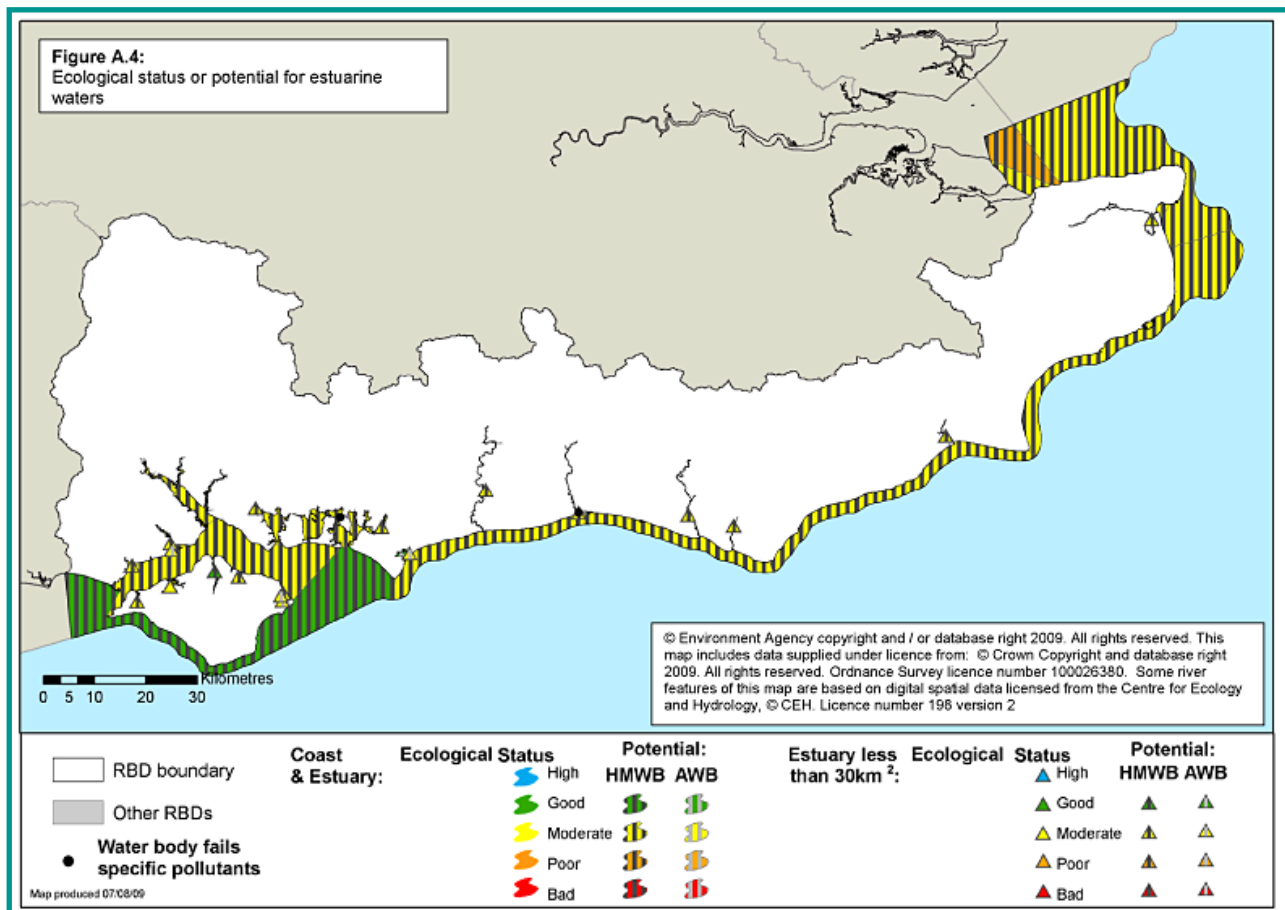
Figure A.4:
Ecological status or potential for estuarine waters

© Environment Agency copyright and / or database right 2009. All rights reserved. This map includes data supplied under licence from: © Crown Copyright and database right 2009. All rights reserved. Ordnance Survey licence number 100026380. Some river features of this map are based on digital spatial data licensed from the Centre for Ecology and Hydrology, © CEH. Licence number 198 version 2

0 5 10 20 30 Kilometres

RBD boundary

Other RBDs

Water body fails specific pollutants

Map produced 07/08/09

Coast & Estuary:

Ecological Status

High

Good

Moderate

Poor

Bad

Potential:
HMWB AWB

Estuary less than 30km $^2$:

Ecological Status

High

Good

Moderate

Poor

Bad

Potential:
HMWB AWB